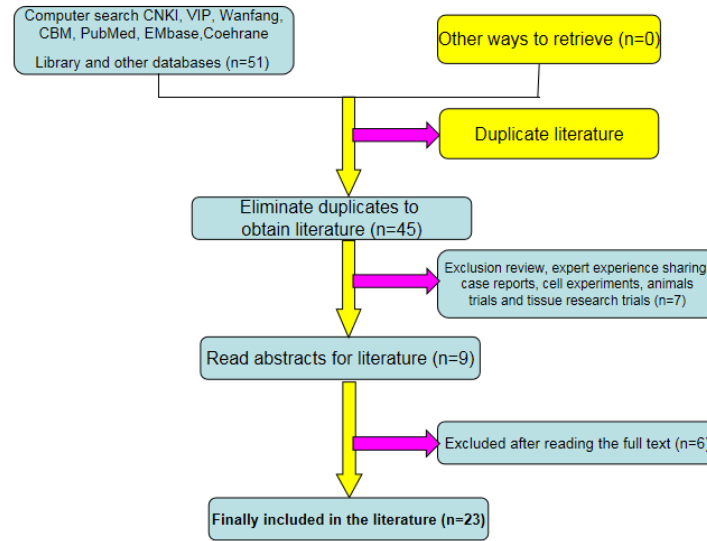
Computer search CNKI, VIP, Wanfang, CBM, PubMed, EMbase,Coehrane

Library and other databases (n=51)

Other ways to retrieve (n=0)

Duplicate literature

Eliminate duplicates to obtain literature (n=45)

Exclusion review, expert experience sharing case reports, cell experiments, animals trials and tissue research trials (n=7)

Read abstracts for literature (n=9)

Excluded after reading the full text (n=6)

Finally included in the literature (n=23)